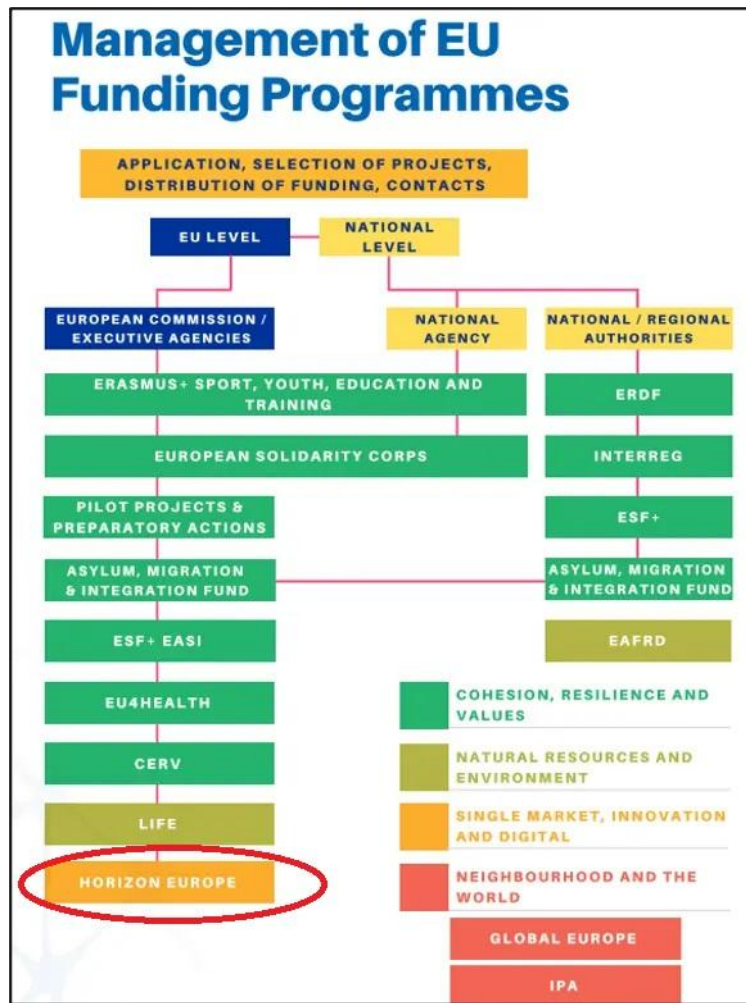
Management of EU Funding Programmes

APPLICATION, SELECTION OF PROJECTS, DISTRIBUTION OF FUNDING, CONTACTS

EU LEVEL

NATIONAL LEVEL

EUROPEAN COMMISSION / EXECUTIVE AGENCIES

NATIONAL AGENCY

NATIONAL / REGIONAL AUTHORITIES

ERASMUS+ SPORT, YOUTH, EDUCATION AND TRAINING

ERDF

EUROPEAN SOLIDARITY CORPS

INTERREG

PILOT PROJECTS & PREPARATORY ACTIONS

ESF+

ASYLUM, MIGRATION & INTEGRATION FUND

ASYLUM, MIGRATION & INTEGRATION FUND

ESF+ EASI

EAFRD

EU4HEALTH

COHESION, RESILIENCE AND VALUES

CERV

NATURAL RESOURCES AND ENVIRONMENT

LIFE

SINGLE MARKET, INNOVATION AND DIGITAL

HORIZON EUROPE

NEIGHBOURHOOD AND THE WORLD

GLOBAL EUROPE

IPA